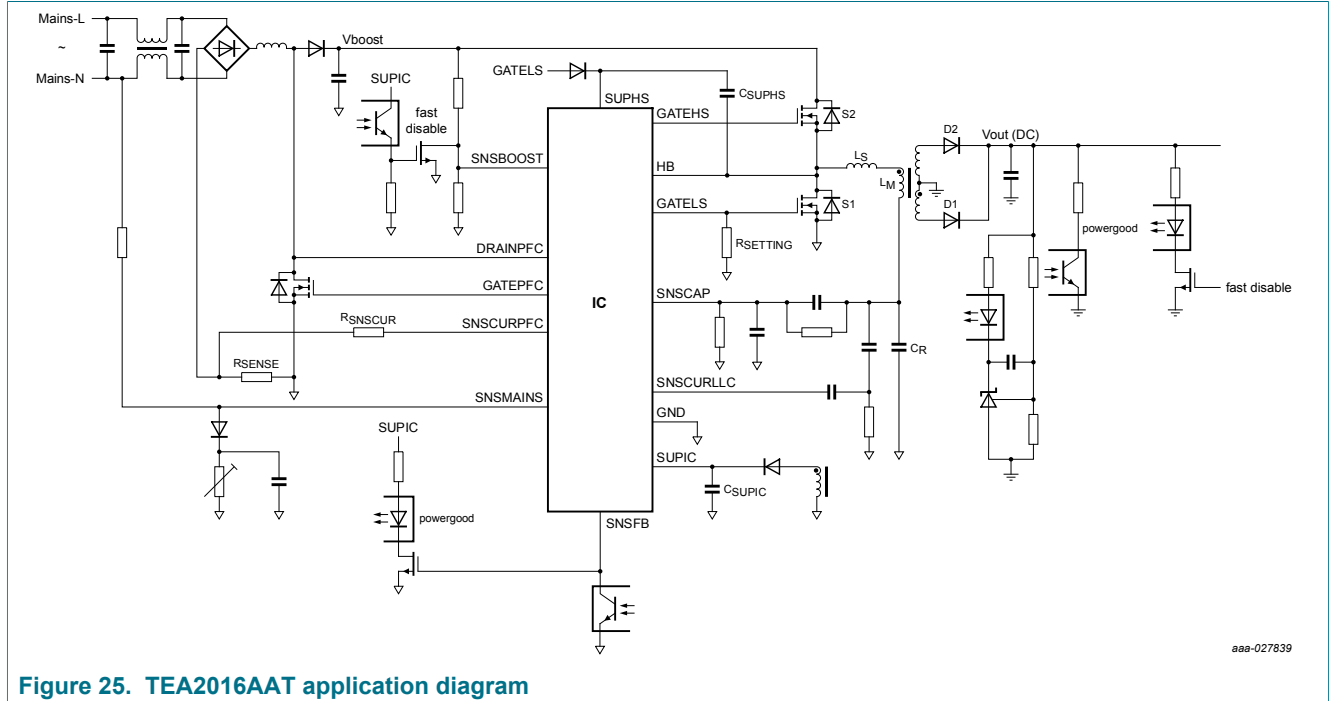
Mains-L
~
Mains-N
Vboost
SUPIC
fast disable
GATELS
SUPHS
$C_{SUPHS}$
GATEHS
S2
SNSBOOST
HB
$L_S$
$L_M$
D2
Vout (DC)
D1
GATELS
S1
$R_{SETTING}$
DRAINPFC
GATEPFC
IC
powergood
fast disable
$R_{SNSCUR}$
SNSCURPFC
SNSCAP
$R_{SENSE}$
$C_R$
SNSCURLLC
SNSMAINS
GND
SUPIC
SUPIC
$C_{SUPIC}$
powergood
SNSFB
aaa-027839
Figure 25. TEA2016AAT application diagram